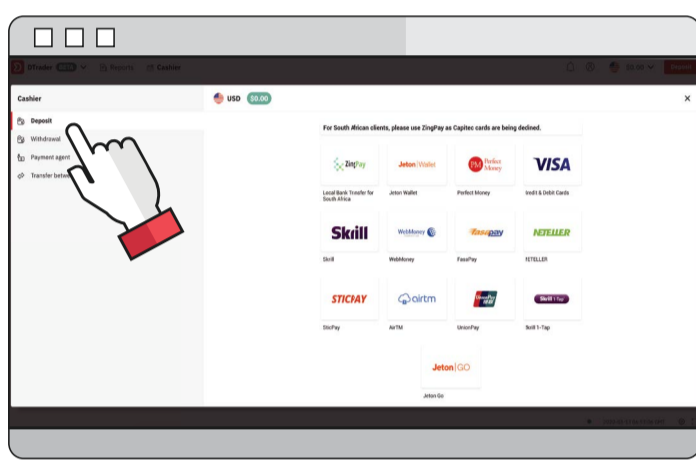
DTrader Reports Cashier

$0.00 Deposit

Cashier

Deposit

Withdrawal

Payment agent

Transfer betwe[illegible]

USD $0.00

×

For South African clients, please use ZingPay as Capitec cards are being declined.

ZingPay
Local Bank Transfer for South Africa

Jeton Wallet
Jeton Wallet

Perfect Money
Perfect Money

VISA
Credit & Debit Cards

Skrill
Skrill

WebMoney
WebMoney

FasaPay
FasaPay

NETELLER
NETELLER

STICPAY
SticPay

airtm
AirTM

UnionPay
UnionPay

Skrill 1-Tap
Skrill 1-Tap

Jeton GO
Jeton Go